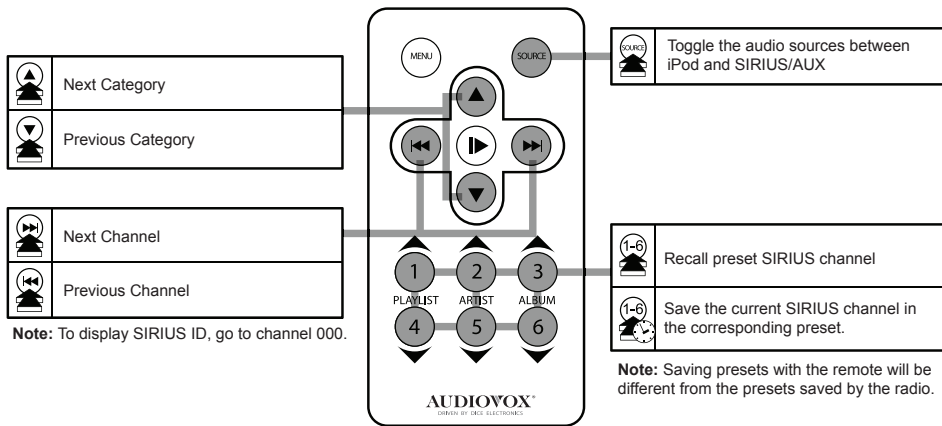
Next Category

Previous Category

Next Channel

Previous Channel

**Note:** To display SIRIUS ID, go to channel 000.

MENU

SOURCE

1

2

3

PLAYLIST

ARTIST

ALBUM

4

5

6

AUDIOVOX®
DRIVEN BY DICE ELECTRONICS

SOURCE

Toggle the audio sources between iPod and SIRIUS/AUX

1-6

Recall preset SIRIUS channel

1-6

Save the current SIRIUS channel in the corresponding preset.

**Note:** Saving presets with the remote will be different from the presets saved by the radio.